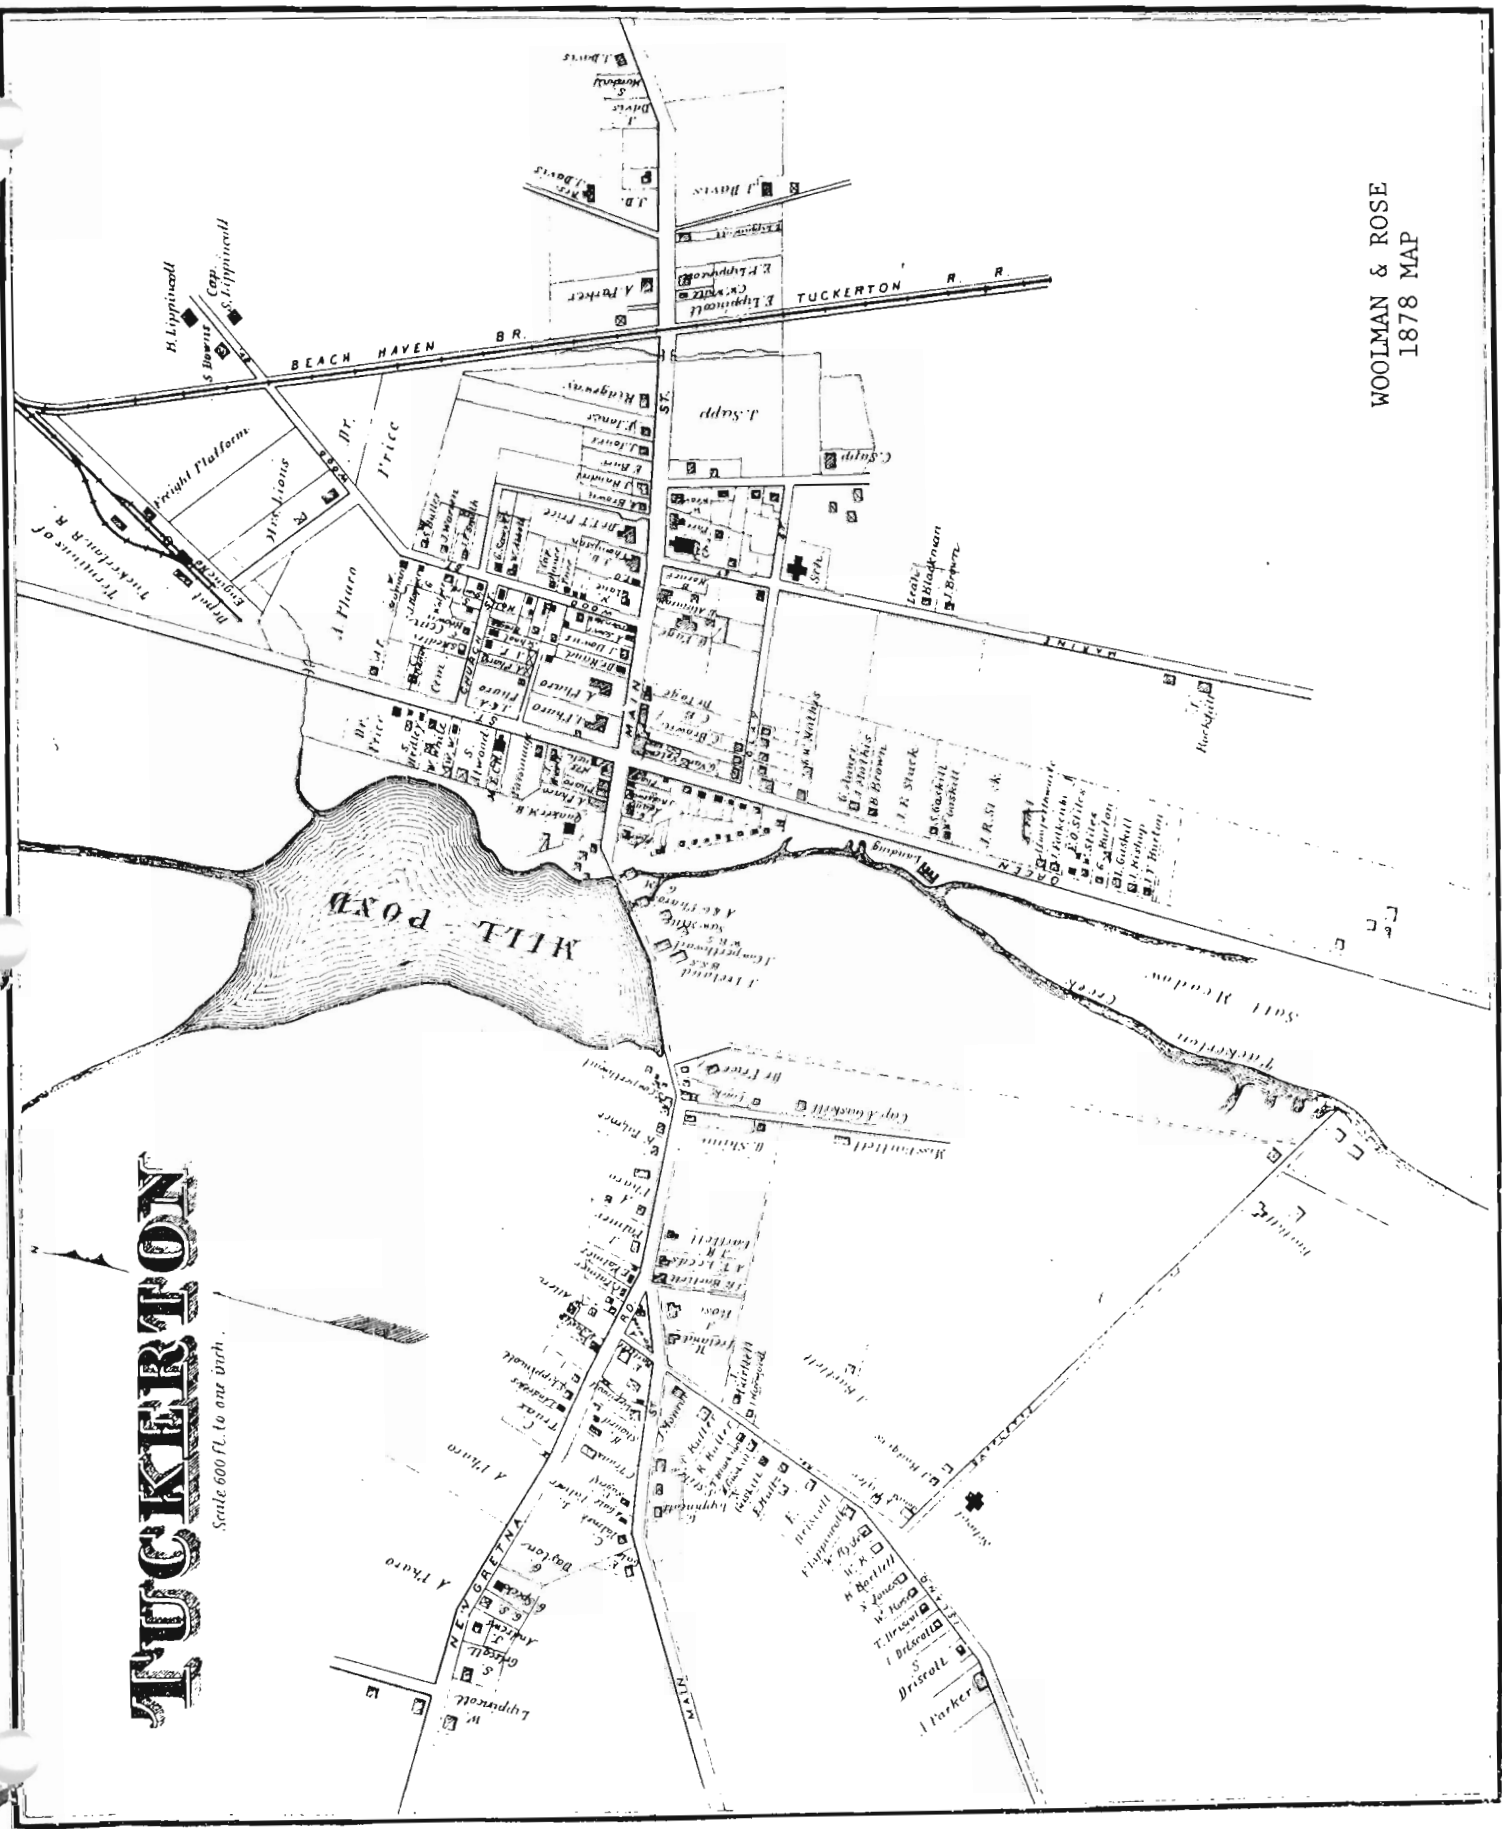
WOOLMAN & ROSE
1878 MAP

TUCKERTON
Scale 600 ft. to one inch.

BEACH HAVEN BR.
TUCKERTON R. R.
Terminus of Tuckerton R. R.
Depot
Engine
Freight Platform
Mrs. Lions
Dr. Price
MAIN ST.
WOOD
CHURCH
ST.
MILL POND
Salt Meadow Creek
Tuckerton
MARINE
GREEN
NEWGRETNA
MAIN
H. Lippincott
Cap. S. Lippincott
S. Bowens
J. Davis
E. Lippincott
A. Parker
J. Sapp
C. Sapp
Sch.
A. Pharo
Quaker M. H.
Cem.
Dr. Price
A. Pharo
J. Brown
S. Gaskill
J. R. Stack
B. Brown
J. Mathis
Landing
Cap. A. Gaskill
Bartlett
J. Parker
S. Driscoll
T. Driscoll
H. Bartlett
W. Lippincott
S. Driscoll
A. Pharo
A. Pharo
Dr. Price
Allen